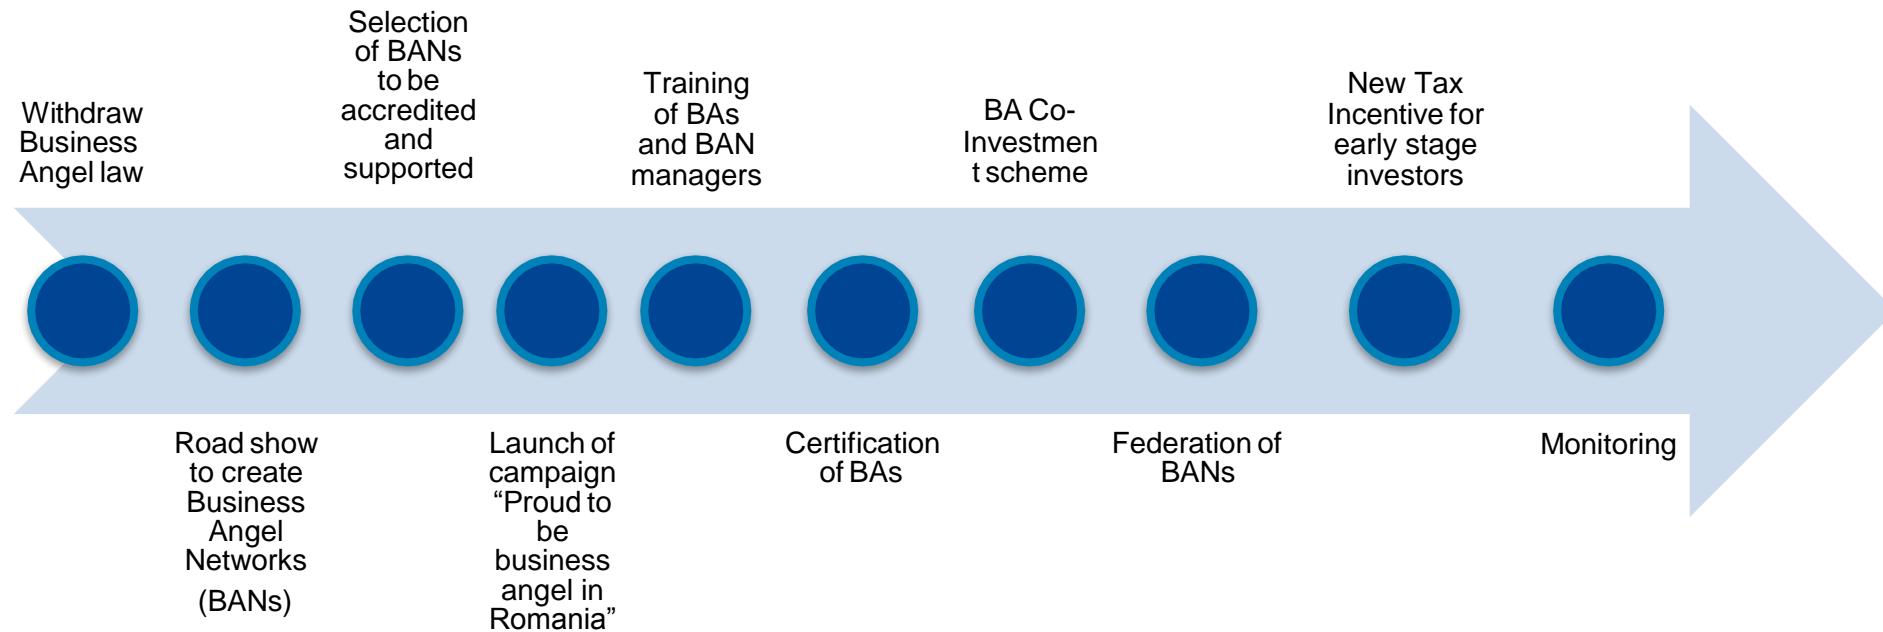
Withdraw Business Angel law

Road show to create Business Angel Networks (BANs)

Selection of BANs to be accredited and supported

Launch of campaign “Proud to be business angel in Romania”

Training of BAs and BAN managers

Certification of BAs

BA Co-Investmen t scheme

Federation of BANs

New Tax Incentive for early stage investors

Monitoring